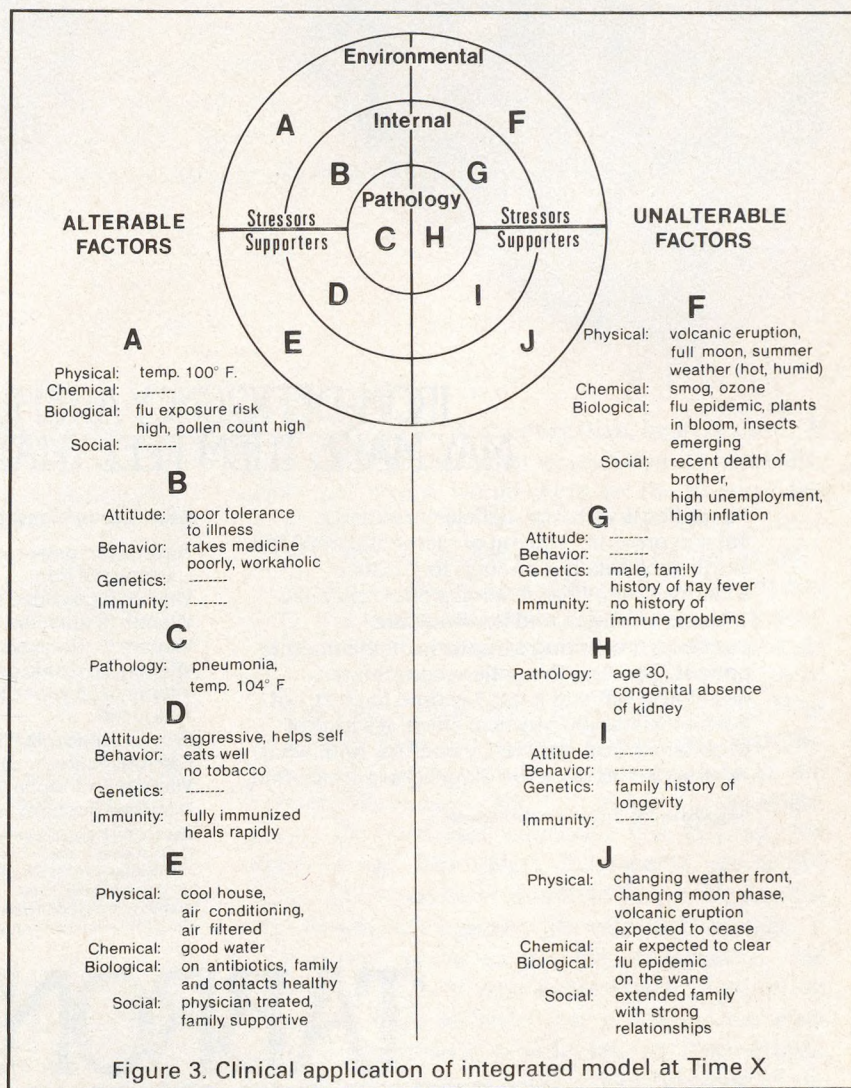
Environmental

Internal

Pathology

A

F

B

G

C

H

D

I

E

J

Stressors

Supporters

Stressors

Supporters

ALTERABLE FACTORS

UNALTERABLE FACTORS

A

Physical: temp. 100° F.
Chemical: --------
Biological: flu exposure risk high, pollen count high
Social: --------

B

Attitude: poor tolerance to illness
Behavior: takes medicine poorly, workaholic
Genetics: --------
Immunity: --------

C

Pathology: pneumonia, temp. 104° F

D

Attitude: aggressive, helps self
Behavior: eats well no tobacco
Genetics: --------
Immunity: fully immunized heals rapidly

E

Physical: cool house, air conditioning, air filtered
Chemical: good water
Biological: on antibiotics, family and contacts healthy
Social: physician treated, family supportive

F

Physical: volcanic eruption, full moon, summer weather (hot, humid)
Chemical: smog, ozone
Biological: flu epidemic, plants in bloom, insects emerging
Social: recent death of brother, high unemployment, high inflation

G

Attitude: --------
Behavior: --------
Genetics: male, family history of hay fever
Immunity: no history of immune problems

H

Pathology: age 30, congenital absence of kidney

I

Attitude: --------
Behavior: --------
Genetics: family history of longevity
Immunity: --------

J

Physical: changing weather front, changing moon phase, volcanic eruption expected to cease
Chemical: air expected to clear
Biological: flu epidemic on the wane
Social: extended family with strong relationships

Figure 3. Clinical application of integrated model at Time X